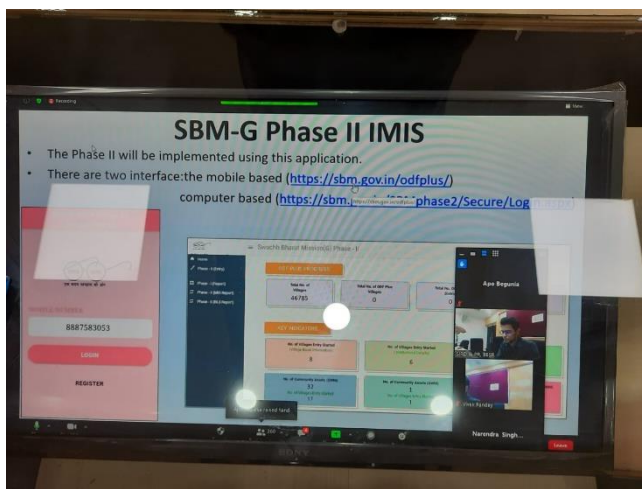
Recording

SBM-G Phase II IMIS

• The Phase II will be implemented using this application.

• There are two interface:the mobile based (https://sbm.gov.in/odfplus/)

computer based (https://sbm.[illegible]phase2/Secure/Log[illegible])

8887583053

LOGIN

REGISTER

Swachh Bharat Mission(G) Phase - II

KEY PUBLIC INDICATORS

Total No. of Villages

46785

Total No. of ODF Plus Villages

0

KEY INDICATORS

8

6

12

1

Apo Begunia

Narendra Singh...

SONY